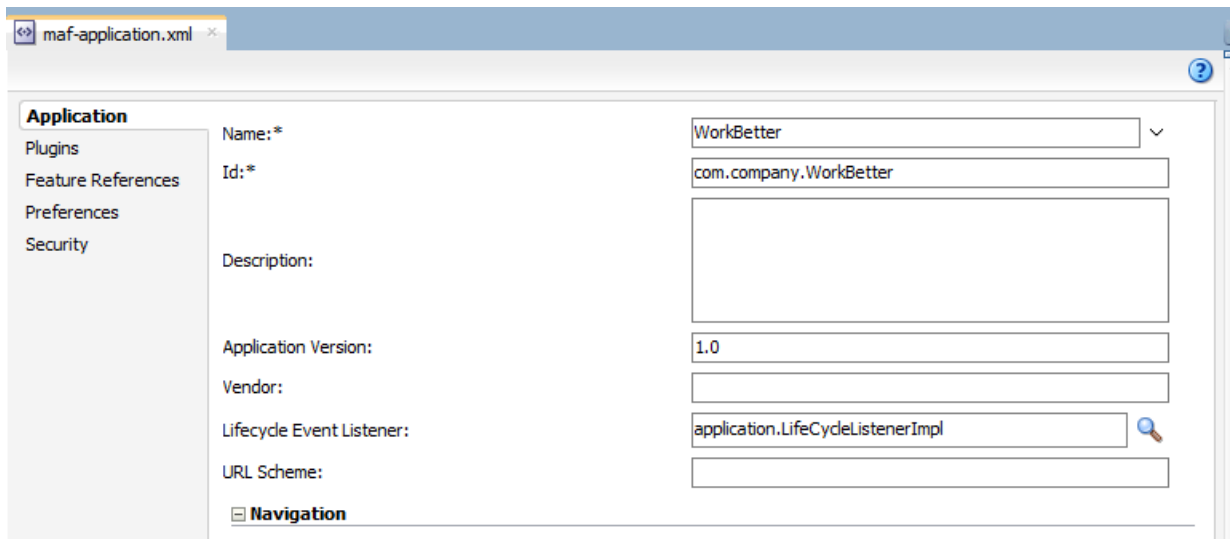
maf-application.xml ×

?

Application
Plugins
Feature References
Preferences
Security

Name:* WorkBetter
Id:* com.company.WorkBetter
Description:
Application Version: 1.0
Vendor:
Lifecycle Event Listener: application.LifeCycleListenerImpl
URL Scheme:

⊟ Navigation